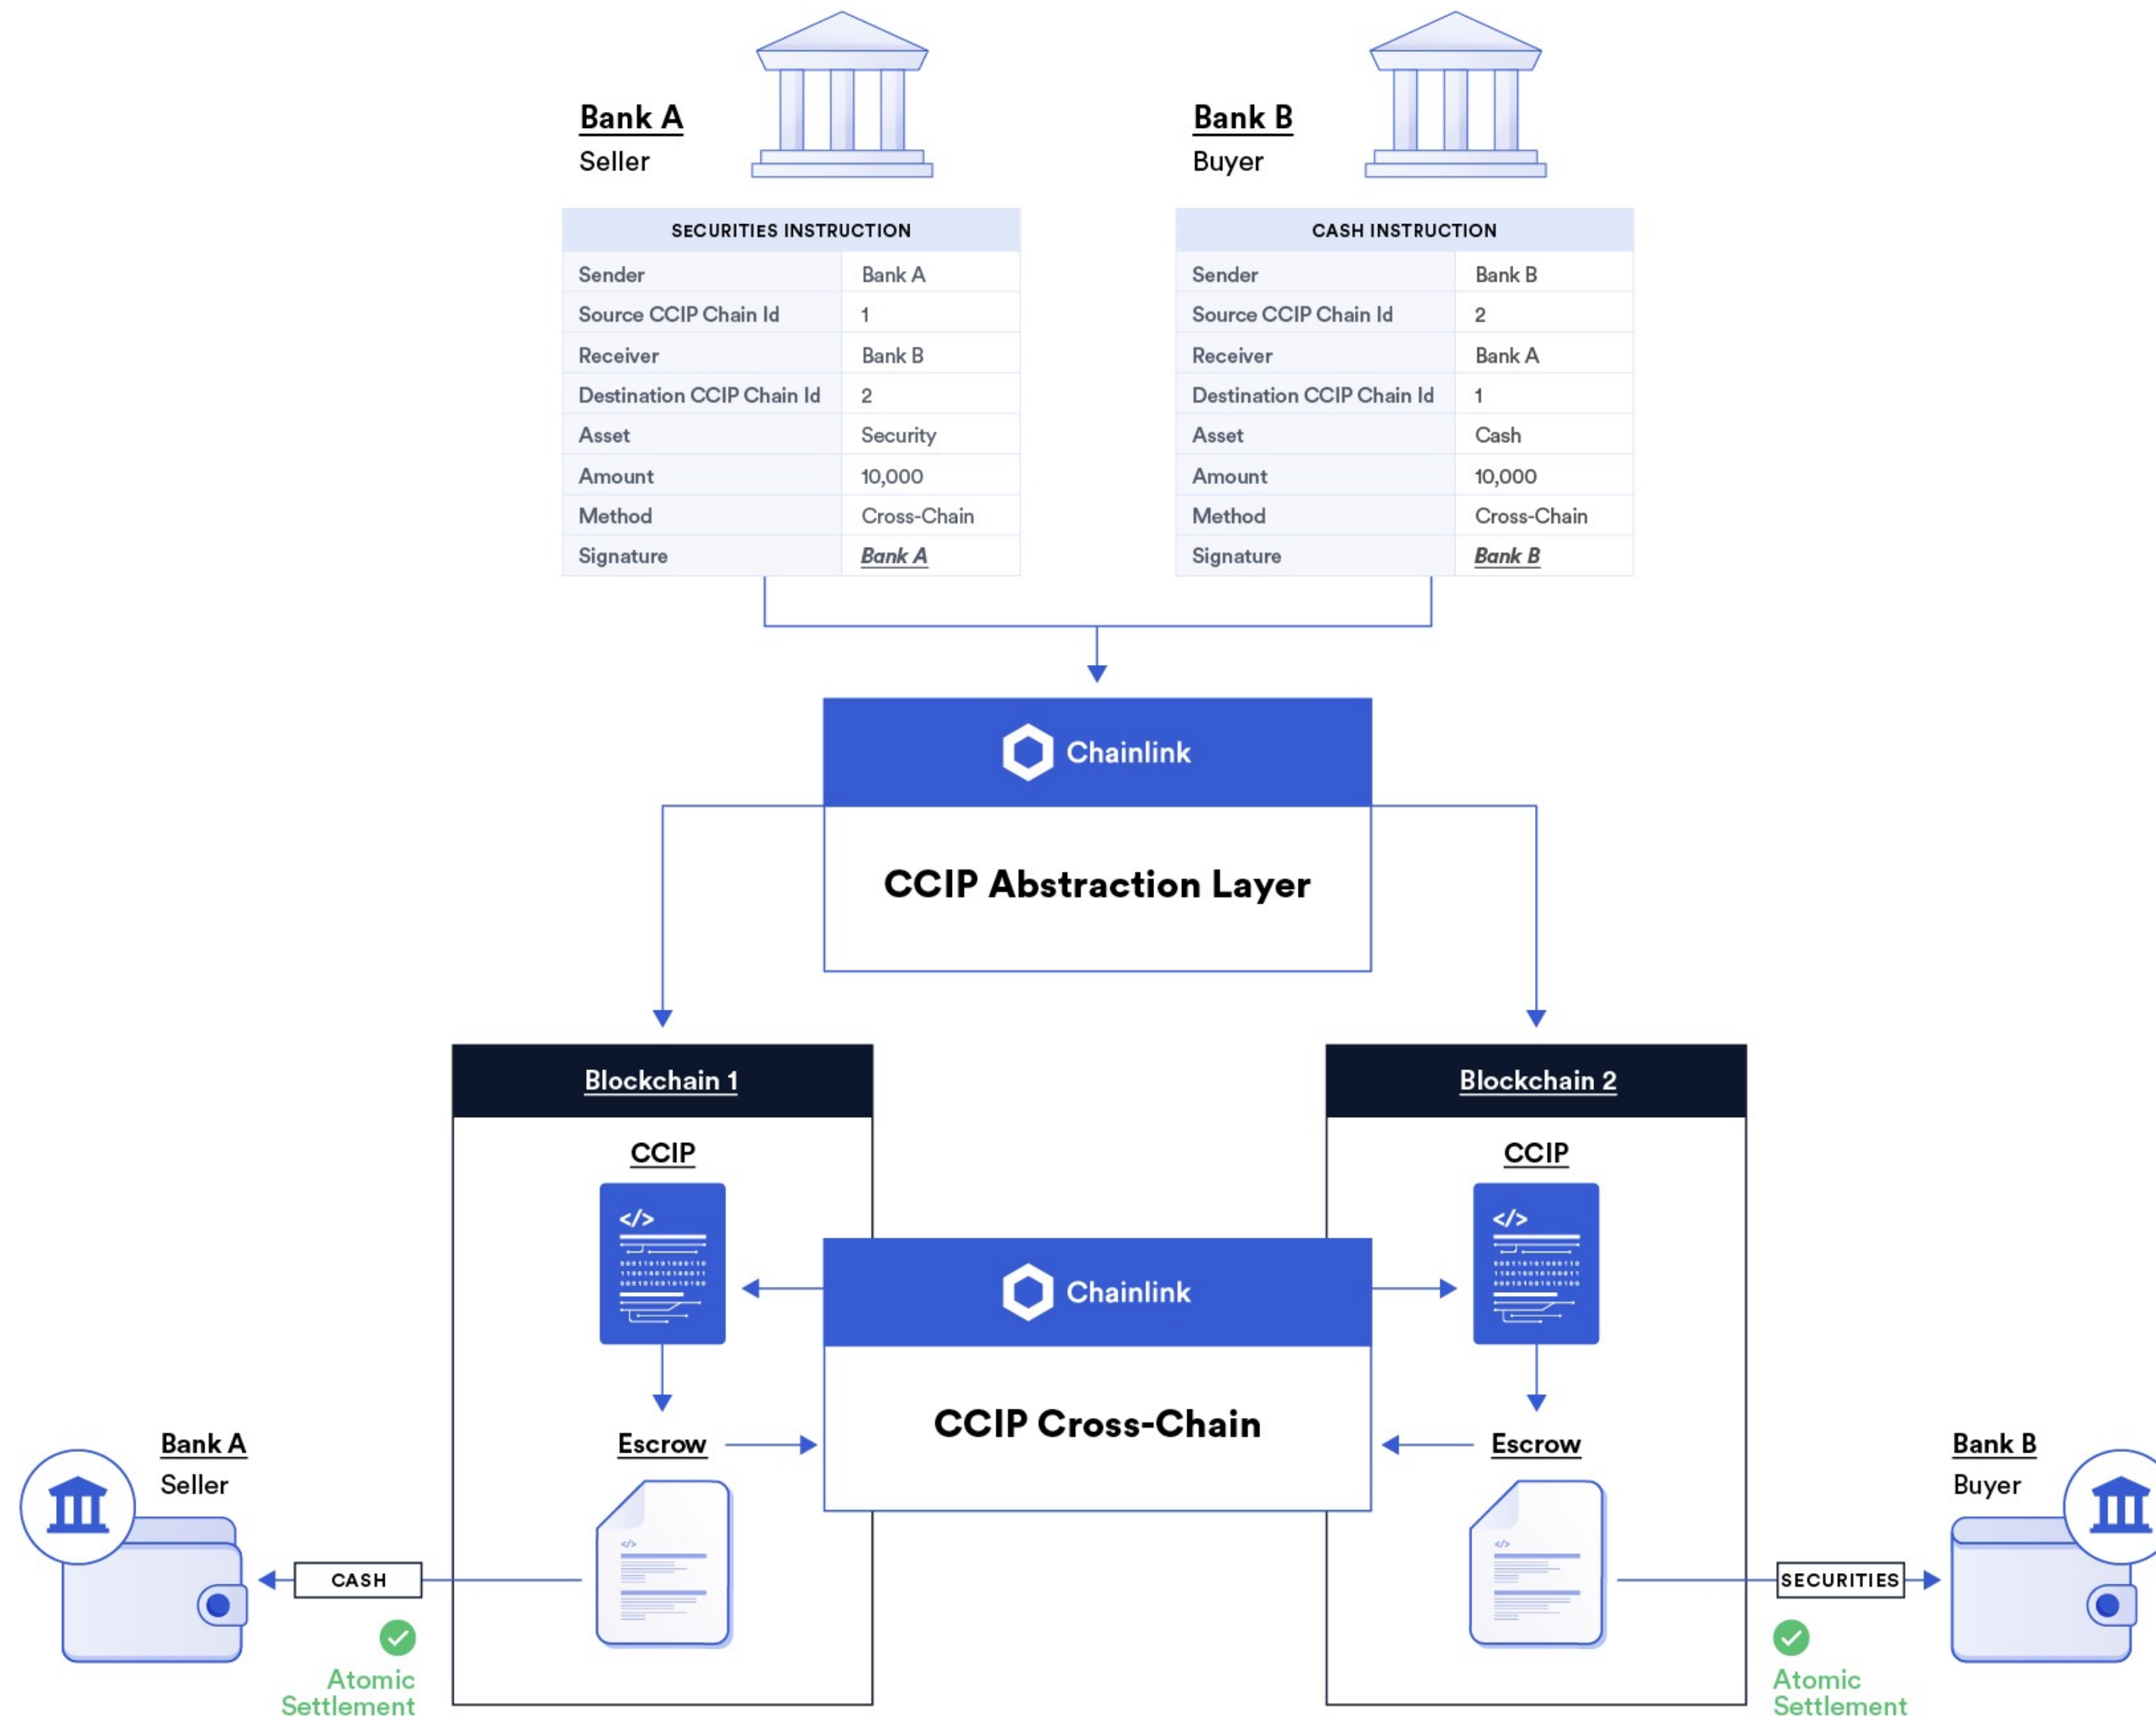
Bank A
Seller

Bank B
Buyer

| SECURITIES INSTRUCTION | |
|---|---|
| Sender | Bank A |
| Source CCIP Chain Id | 1 |
| Receiver | Bank B |
| Destination CCIP Chain Id | 2 |
| Asset | Security |
| Amount | 10,000 |
| Method | Cross-Chain |
| Signature | Bank A |

| CASH INSTRUCTION | |
|---|---|
| Sender | Bank B |
| Source CCIP Chain Id | 2 |
| Receiver | Bank A |
| Destination CCIP Chain Id | 1 |
| Asset | Cash |
| Amount | 10,000 |
| Method | Cross-Chain |
| Signature | Bank B |

Chainlink
CCIP Abstraction Layer

Blockchain 1
CCIP
</>
Escrow
</>

Chainlink
CCIP Cross-Chain

Blockchain 2
CCIP
</>
Escrow
</>

Bank A
Seller
CASH
Atomic Settlement

Bank B
Buyer
SECURITIES
Atomic Settlement